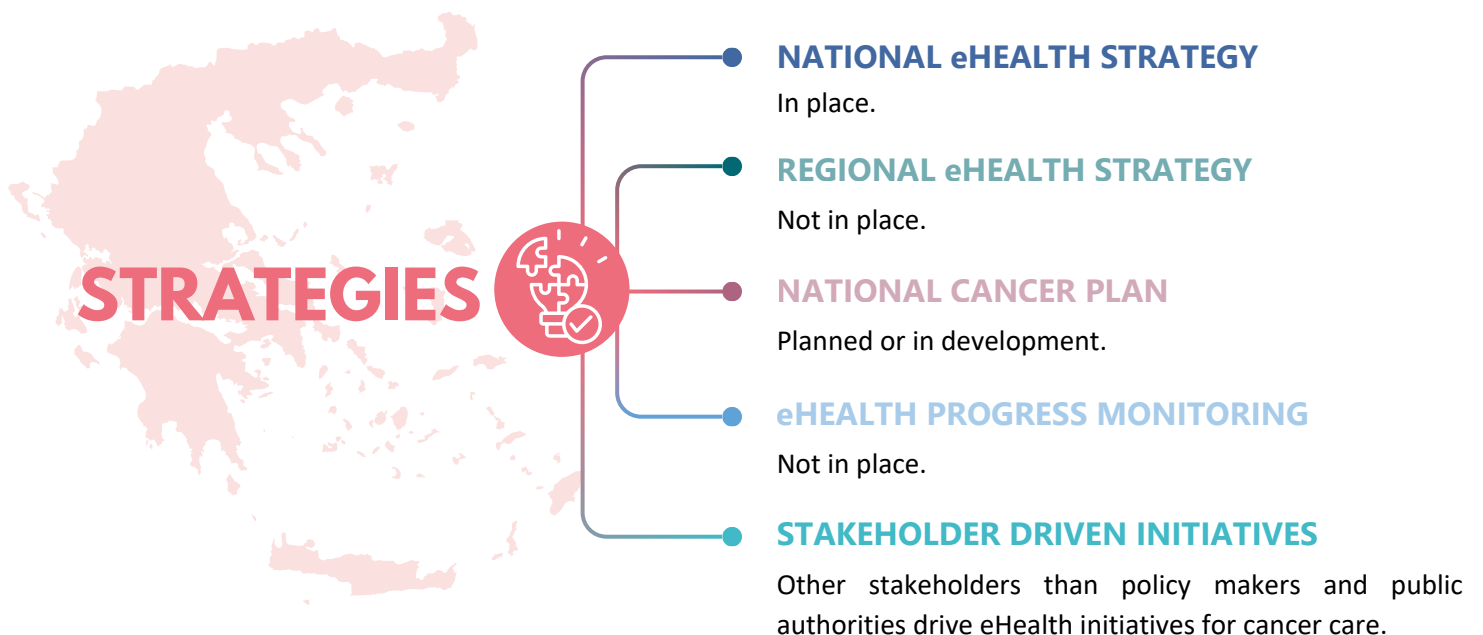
STRATEGIES

NATIONAL eHEALTH STRATEGY
In place.

REGIONAL eHEALTH STRATEGY
Not in place.

NATIONAL CANCER PLAN
Planned or in development.

eHEALTH PROGRESS MONITORING
Not in place.

STAKEHOLDER DRIVEN INITIATIVES
Other stakeholders than policy makers and public authorities drive eHealth initiatives for cancer care.